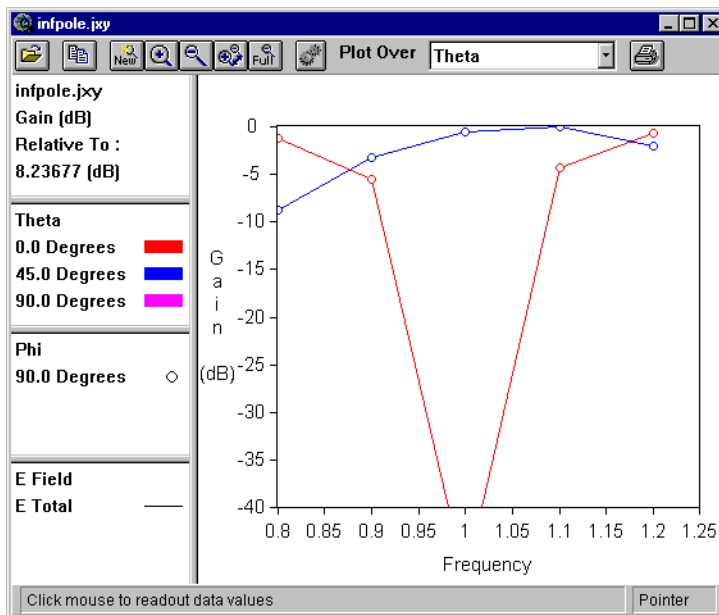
infpole.jxy

New Full Plot Over Theta

infpole.jxy
Gain (dB)
Relative To :
8.23677 (dB)

Theta
0.0 Degrees
45.0 Degrees
90.0 Degrees

Phi
90.0 Degrees

E Field
E Total

0
-5
-10
-15
-20
-25
-30
-35
-40

G
a
i
n
(dB)

0.8 0.85 0.9 0.95 1 1.05 1.1 1.15 1.2 1.25

Frequency

Click mouse to readout data values

Pointer